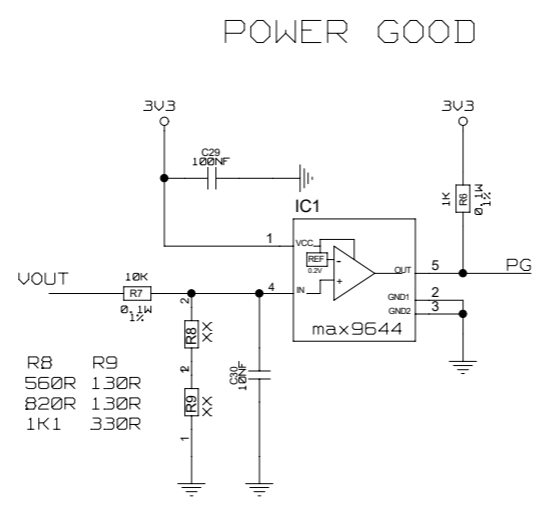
POWER GOOD

3V3

C29
100NF

3V3

1K R6 0,1W 1%

IC1

1 VCC

REF
0.2V

OUT 5 PG

VOUT 10K R7 0,1W 1%

2

4 IN

GND1 2
GND2 3

R8 XX

max9644

2

C30 10NF

R9 XX

1

| R8 | R9 |
|---|---|
| 560R | 130R |
| 820R | 130R |
| 1K1 | 330R |